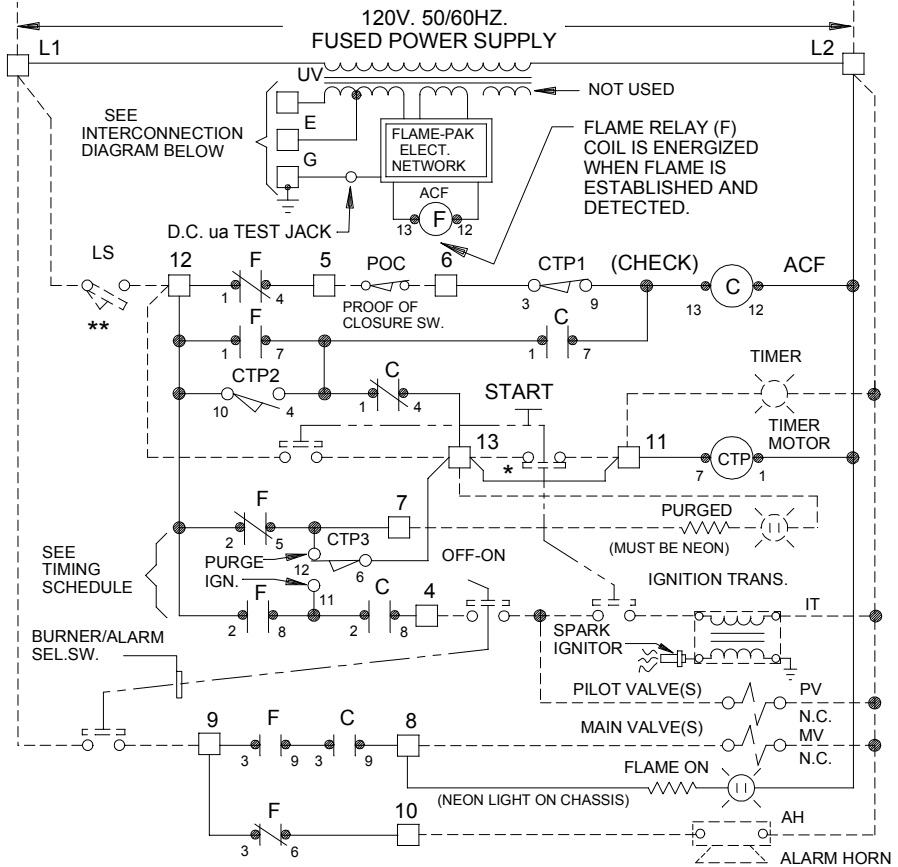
120V. 50/60HZ.
FUSED POWER SUPPLY

L1

L2

UV

NOT USED

SEE INTERCONNECTION DIAGRAM BELOW

E

G

FLAME-PAK ELECT. NETWORK

ACF

F

13

12

FLAME RELAY (F) COIL IS ENERGIZED WHEN FLAME IS ESTABLISHED AND DETECTED.

D.C. ua TEST JACK

LS

**

12

F

1

4

5

POC

PROOF OF CLOSURE SW.

6

CTP1

3

9

(CHECK)

C

13

12

ACF

F

1

7

C

1

7

TIMER

CTP2

10

4

C

1

4

START

TIMER MOTOR

13

*

11

CTP

7

1

F

2

5

7

CTP3

PURGED

(MUST BE NEON)

SEE TIMING SCHEDULE

PURGE

12

6

IGN.

11

OFF-ON

IGNITION TRANS.

F

2

8

C

2

8

4

IT

SPARK IGNITOR

BURNER/ALARM SEL.SW.

PILOT VALVE(S)

PV N.C.

MAIN VALVE(S)

MV N.C.

9

F

3

9

C

3

9

8

FLAME ON

(NEON LIGHT ON CHASSIS)

F

3

6

10

AH

ALARM HORN